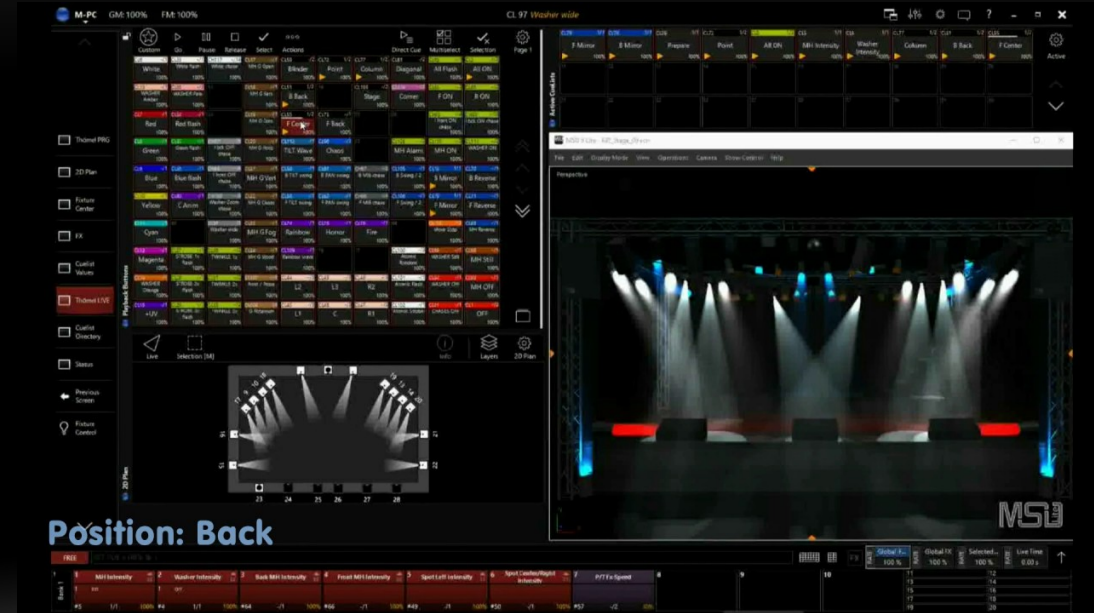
M-PC GM: 100% FM: 100%

CL 97 Washer wide

Custom Go Pause Release Select Actions Direct Cue Multiselect Selection Page 1

White Blinder Point Column Diagonal All Flash All ON

B Back Stage Corner F ON B ON

Red Red flash F Center F Back

Green TILT Wave Chase MH Alarm MH ON

Blue Blue flash MH O'Vert F Mirror B Mirror

Yellow C Anim F Swing B Reverse

Cyan MH B Fog Rainbow Horror Fire

Magenta L2 L3 R2 MH OFF

+UV L1 C R1 OFF

Thdmxl PRG

2D Plan

Fixture Center

FX

Cuelist Values

Thdmxl LIVE

Cuelist Directory

Status

Previous Screen

Fixture Control

Playback Buttons

Live Selection [M] Info Layers 2D Plan

2D Plan

23 24 25 26 27 28

F Mirror B Mirror Prepare Point All ON MH Intensity Washer Intensity Column B Back F Center

Active Cuelists

Active

MSD 3 Lite

File Edit Display Mode View Operations Camera Show Control Help

Perspective

Position: Back

FREE

MH Intensity Washer Intensity Back MH Intensity Front MH Intensity Spot Left Intensity Spot Center Intensity P/T Fx Speed

Global F... 100 % Global FX 100 % Selected... 100 % Live Time 0.00 s

MSD